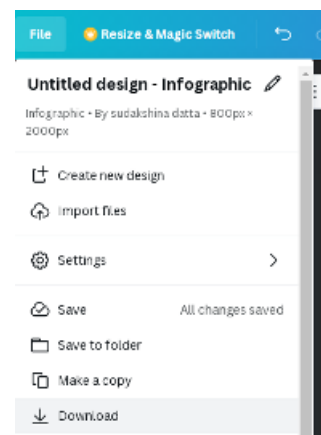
File Resize & Magic Switch

Untitled design - Infographic

Infographic • By sudakshina datta • 800px × 2000px

Create new design

Import files

Settings

Save All changes saved

Save to folder

Make a copy

Download